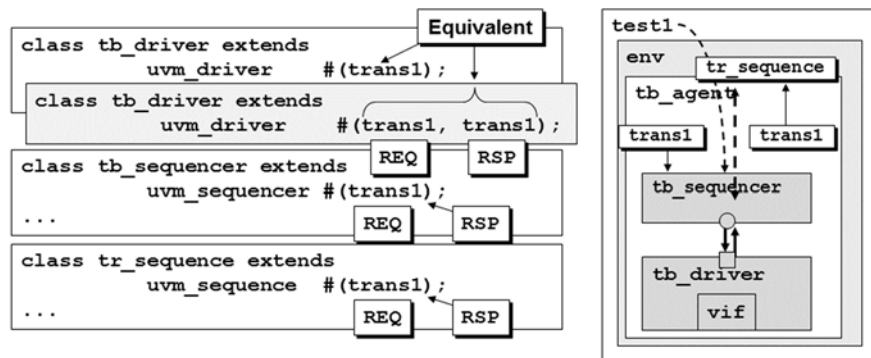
Equivalent

class tb_driver extends
uvm_driver #(trans1);

class tb_driver extends
uvm_driver #(trans1, trans1);

REQ RSP

class tb_sequencer extends
uvm_sequencer #(trans1);
...

REQ RSP

class tr_sequence extends
uvm_sequence #(trans1);
...

REQ RSP

test1

env

tr_sequence

tb_agent

trans1

trans1

tb_sequencer

tb_driver

vif